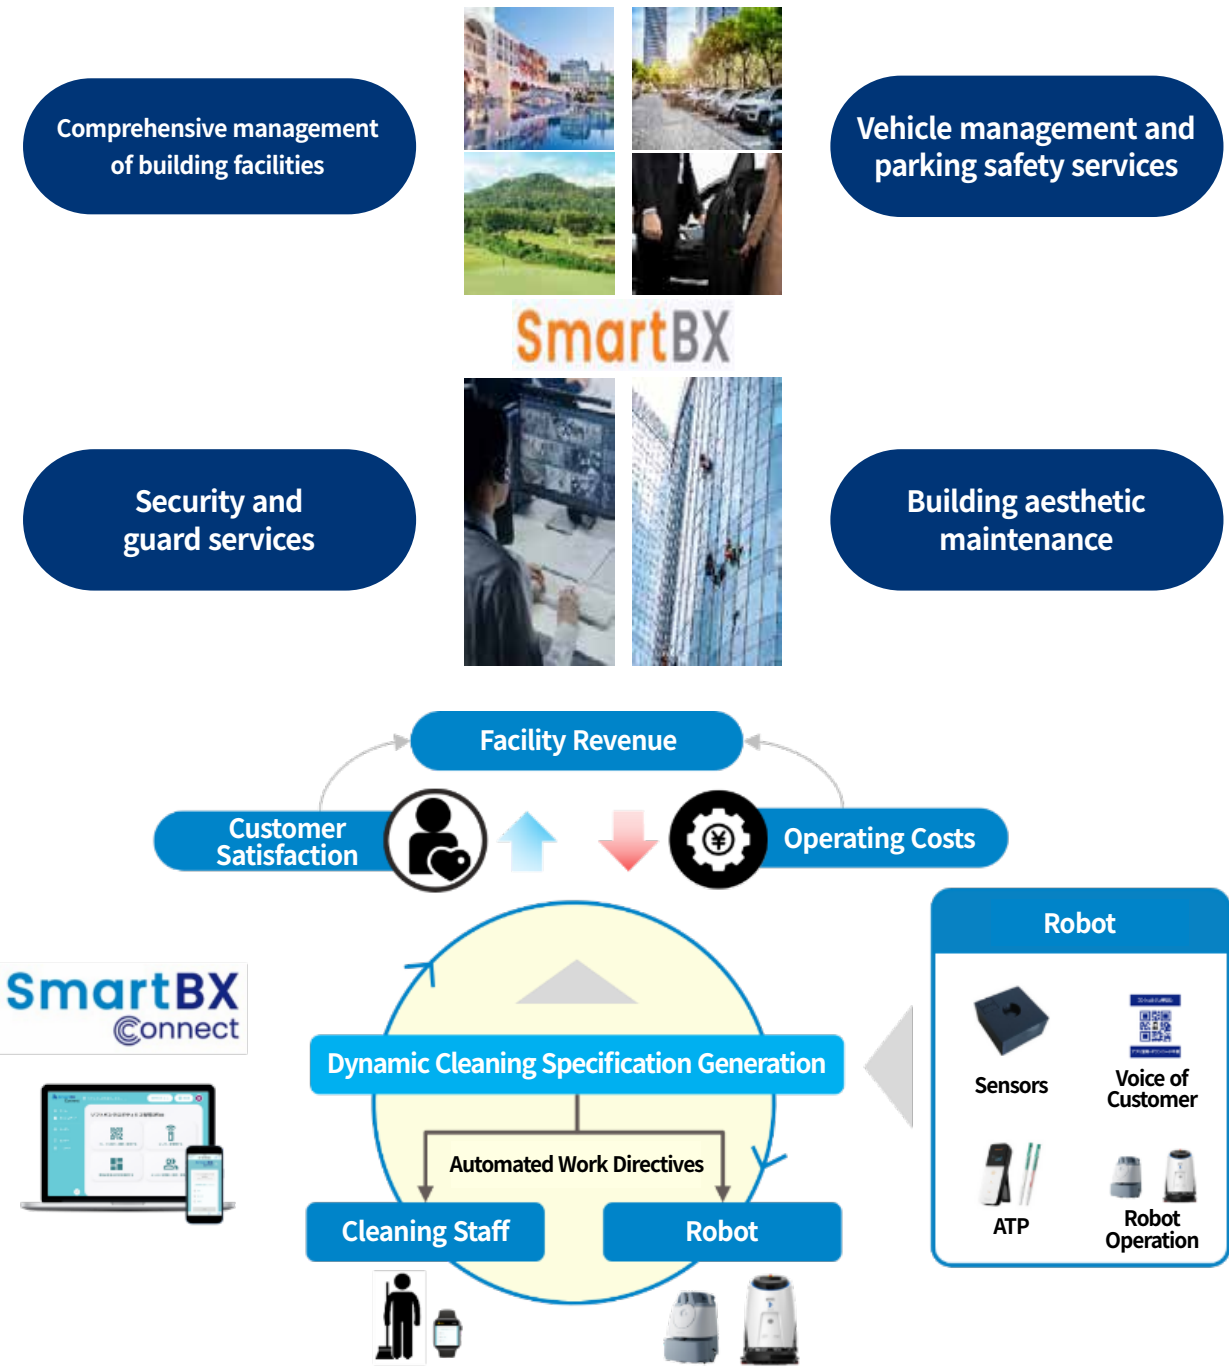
Comprehensive management of building facilities

Vehicle management and parking safety services

SmartBX

Security and guard services

Building aesthetic maintenance

Facility Revenue

Customer Satisfaction

Operating Costs

Robot

SmartBX Connect

Sensors

Voice of Customer

ATP

Robot Operation

Dynamic Cleaning Specification Generation

Automated Work Directives

Cleaning Staff

Robot